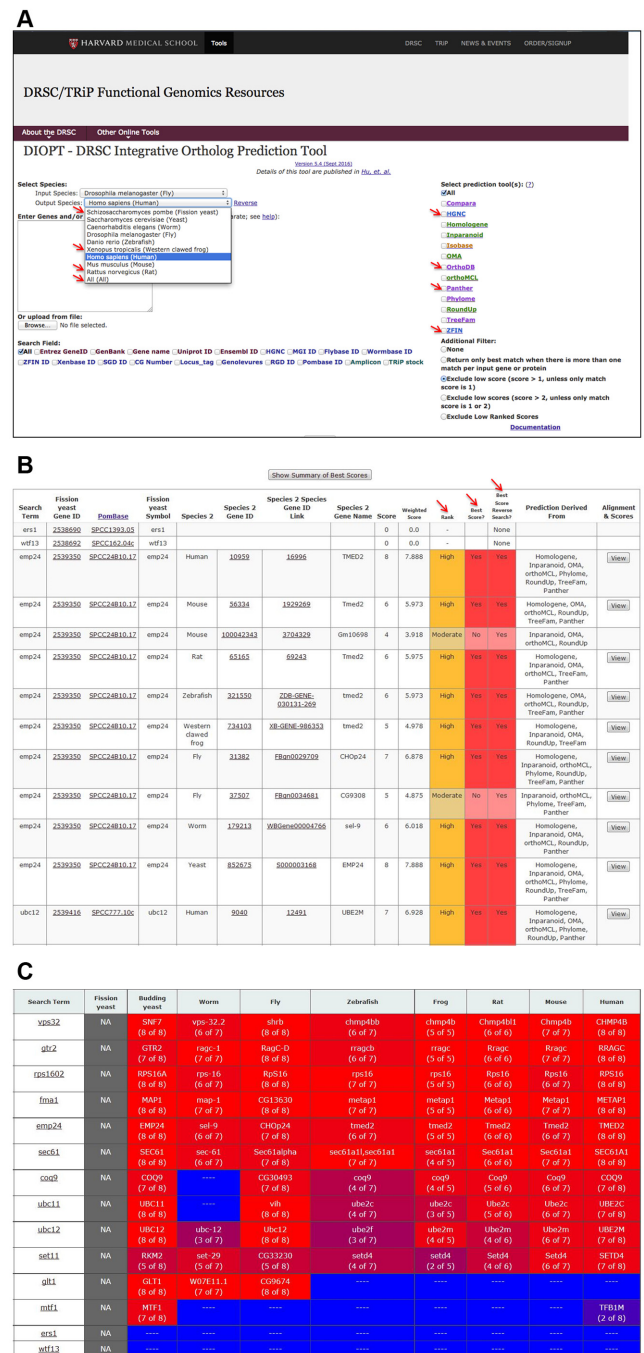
A

HARVARD MEDICAL SCHOOL Tools DRSC TRIP NEWS & EVENTS ORDER/SIGNUP

DRSC/TRiP Functional Genomics Resources

About the DRSC Other Online Tools

DIOPT - DRSC Integrative Ortholog Prediction Tool

Version 5.4 (Sept 2016)
Details of this tool are published in Hu, et. al.

Select Species:
Input Species: Drosophila melanogaster (Fly)
Output Species: Homo sapiens (Human) Reverse

Enter Genes and/or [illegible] rate; see help):

Schizosaccharomyces pombe (Fission yeast)
Saccharomyces cerevisiae (Yeast)
Caenorhabditis elegans (Worm)
Drosophila melanogaster (Fly)
Danio rerio (Zebrafish)
Xenopus tropicalis (Western clawed frog)
Homo sapiens (Human)
Mus musculus (Mouse)
Rattus norvegicus (Rat)
All (All)

Or upload from file:
Browse... No file selected.

Search Field:
All Entrez GeneID GenBank Gene name Uniprot ID Ensembl ID HGNC MGI ID Flybase ID Wormbase ID ZFIN ID Xenbase ID SGD ID CG Number Locus_tag Genelevures RGD ID Pombase ID Amplicon TRiP stock

Select prediction tool(s): (?)
All
Compara
HGNC
Homologene
Inparanoid
Isobase
OMA
OrthoDB
orthoMCL
Panther
Phylome
RoundUp
TreeFam
ZFIN

Additional Filter:
None
Return only best match when there is more than one match per input gene or protein
Exclude low score (score > 1, unless only match score is 1)
Exclude low scores (score > 2, unless only match score is 1 or 2)
Exclude Low Ranked Scores
Documentation

B

Show Summary of Best Scores

| Search Term | Fission yeast Gene ID | PomBase | Fission yeast Symbol | Species 2 | Species 2 Gene ID | Species 2 Species Gene ID Link | Species 2 Gene Name | Score | Weighted Score | Rank | Best Score? | Best Score Reverse Search? | Prediction Derived From | Alignment & Scores |
|---|---|---|---|---|---|---|---|---|---|---|---|---|---|---|
| ers1 | 2538690 | SPCC1393.05 | ers1 | | | | | 0 | 0.0 | - | | None | | |
| wtf13 | 2538692 | SPCC162.04c | wtf13 | | | | | 0 | 0.0 | - | | None | | |
| emp24 | 2539350 | SPCC24B10.17 | emp24 | Human | 10959 | 16996 | TMED2 | 8 | 7.888 | High | Yes | Yes | Homologene, Inparanoid, OMA, orthoMCL, Phylome, RoundUp, TreeFam, Panther | View |
| emp24 | 2539350 | SPCC24B10.17 | emp24 | Mouse | 56334 | 1929269 | Tmed2 | 6 | 5.973 | High | Yes | Yes | Homologene, Inparanoid, OMA, orthoMCL, TreeFam, Panther | View |
| emp24 | 2539350 | SPCC24B10.17 | emp24 | Mouse | 100042343 | 3704329 | Gm10698 | 4 | 3.918 | Moderate | No | Yes | Inparanoid, OMA, orthoMCL, RoundUp | View |
| emp24 | 2539350 | SPCC24B10.17 | emp24 | Rat | 65165 | 69243 | Tmed2 | 6 | 5.975 | High | Yes | Yes | Homologene, Inparanoid, OMA, orthoMCL, TreeFam, Panther | View |
| emp24 | 2539350 | SPCC24B10.17 | emp24 | Zebrafish | 321550 | ZDB-GENE-030131-269 | tmed2 | 6 | 5.973 | High | Yes | Yes | Homologene, Inparanoid, OMA, orthoMCL, TreeFam, Panther | View |
| emp24 | 2539350 | SPCC24B10.17 | emp24 | Western clawed frog | 734103 | XB-GENE-986353 | tmed2 | 5 | 4.978 | High | Yes | Yes | Homologene, Inparanoid, OMA, orthoMCL, RoundUp, TreeFam | View |
| emp24 | 2539350 | SPCC24B10.17 | emp24 | Fly | 31382 | FBgn0029709 | CHOp24 | 7 | 6.878 | High | Yes | Yes | Homologene, Inparanoid, orthoMCL, Phylome, RoundUp, TreeFam, Panther | View |
| emp24 | 2539350 | SPCC24B10.17 | emp24 | Fly | 37507 | FBgn0034681 | CG9308 | 5 | 4.875 | Moderate | No | Yes | Inparanoid, orthoMCL, Phylome, TreeFam, Panther | View |
| emp24 | 2539350 | SPCC24B10.17 | emp24 | Worm | 179213 | WBGene00004766 | sel-9 | 6 | 6.018 | High | Yes | Yes | Homologene, Inparanoid, OMA, orthoMCL, TreeFam, Panther | View |
| emp24 | 2539350 | SPCC24B10.17 | emp24 | Yeast | 852675 | S000003168 | EMP24 | 8 | 7.888 | High | Yes | Yes | Homologene, Inparanoid, OMA, orthoMCL, Phylome, RoundUp, TreeFam, Panther | View |
| ubc12 | 2539416 | SPCC777.10c | ubc12 | Human | 9040 | 12491 | UBE2M | 7 | 6.928 | High | Yes | Yes | Homologene, Inparanoid, OMA, orthoMCL, Phylome, RoundUp, TreeFam | View |

C

| Search Term | Fission yeast | Budding yeast | Worm | Fly | Zebrafish | Frog | Rat | Mouse | Human |
|---|---|---|---|---|---|---|---|---|---|
| vps32 | NA | SNF7 (8 of 8) | vps-32.2 (6 of 7) | shrb (8 of 8) | chmp4bb (7 of 7) | chmp4b (5 of 5) | Chmp4bl1 (6 of 6) | Chmp4b (7 of 7) | CHMP4B (8 of 8) |
| gtr2 | NA | GTR2 (7 of 8) | ragc-1 (7 of 7) | RagC-D (8 of 8) | rragcb (7 of 7) | rragc (5 of 5) | Rragc (6 of 6) | Rragc (7 of 7) | RRAGC (8 of 8) |
| rps1602 | NA | RPS16A (8 of 8) | rps-16 (6 of 7) | RpS16 (8 of 8) | rps16 (7 of 7) | rps16 (5 of 5) | Rps16 (6 of 6) | Rps16 (6 of 7) | RPS16 (8 of 8) |
| fma1 | NA | MAP1 (8 of 8) | map-1 (7 of 7) | CG13630 (8 of 8) | metap1 (7 of 7) | metap1 (5 of 5) | Metap1 (6 of 6) | Metap1 (7 of 7) | METAP1 (8 of 8) |
| emp24 | NA | EMP24 (8 of 8) | sel-9 (6 of 7) | CHOp24 (7 of 8) | tmed2 (6 of 7) | tmed2 (5 of 5) | Tmed2 (6 of 6) | Tmed2 (6 of 7) | TMED2 (8 of 8) |
| sec61 | NA | SEC61 (8 of 8) | sec-61 (6 of 7) | Sec61alpha (7 of 8) | sec61a1l,sec61a1 (7 of 7) | sec61a1 (4 of 5) | Sec61a1 (5 of 6) | Sec61a1 (6 of 7) | SEC61A1 (8 of 8) |
| coq9 | NA | COQ9 (7 of 8) | ---- | CG30493 (7 of 8) | coq9 (4 of 7) | coq9 (4 of 5) | Coq9 (5 of 6) | Coq9 (6 of 7) | COQ9 (7 of 8) |
| ubc11 | NA | UBC11 (8 of 8) | ---- | vih (8 of 8) | ube2c (4 of 7) | ube2c (3 of 5) | Ube2c (4 of 6) | Ube2c (6 of 7) | UBE2C (7 of 8) |
| ubc12 | NA | UBC12 (8 of 8) | ubc-12 (3 of 7) | Ubc12 (8 of 8) | ube2f (3 of 7) | ube2m (4 of 5) | Ube2m (4 of 6) | Ube2m (6 of 7) | UBE2M (7 of 8) |
| set11 | NA | RKM2 (5 of 8) | set-29 (5 of 7) | CG33230 (5 of 8) | setd4 (4 of 7) | setd4 (2 of 5) | Setd4 (4 of 6) | Setd4 (6 of 7) | SETD4 (7 of 8) |
| glt1 | NA | GLT1 (8 of 8) | W07E11.1 (7 of 7) | CG9674 (8 of 8) | ---- | ---- | ---- | ---- | ---- |
| mtf1 | NA | MTF1 (7 of 8) | ---- | ---- | ---- | ---- | ---- | ---- | TFB1M (2 of 8) |
| ers1 | NA | ---- | ---- | ---- | ---- | ---- | ---- | ---- | ---- |
| wtf13 | NA | ---- | ---- | ---- | ---- | ---- | ---- | ---- | ---- |